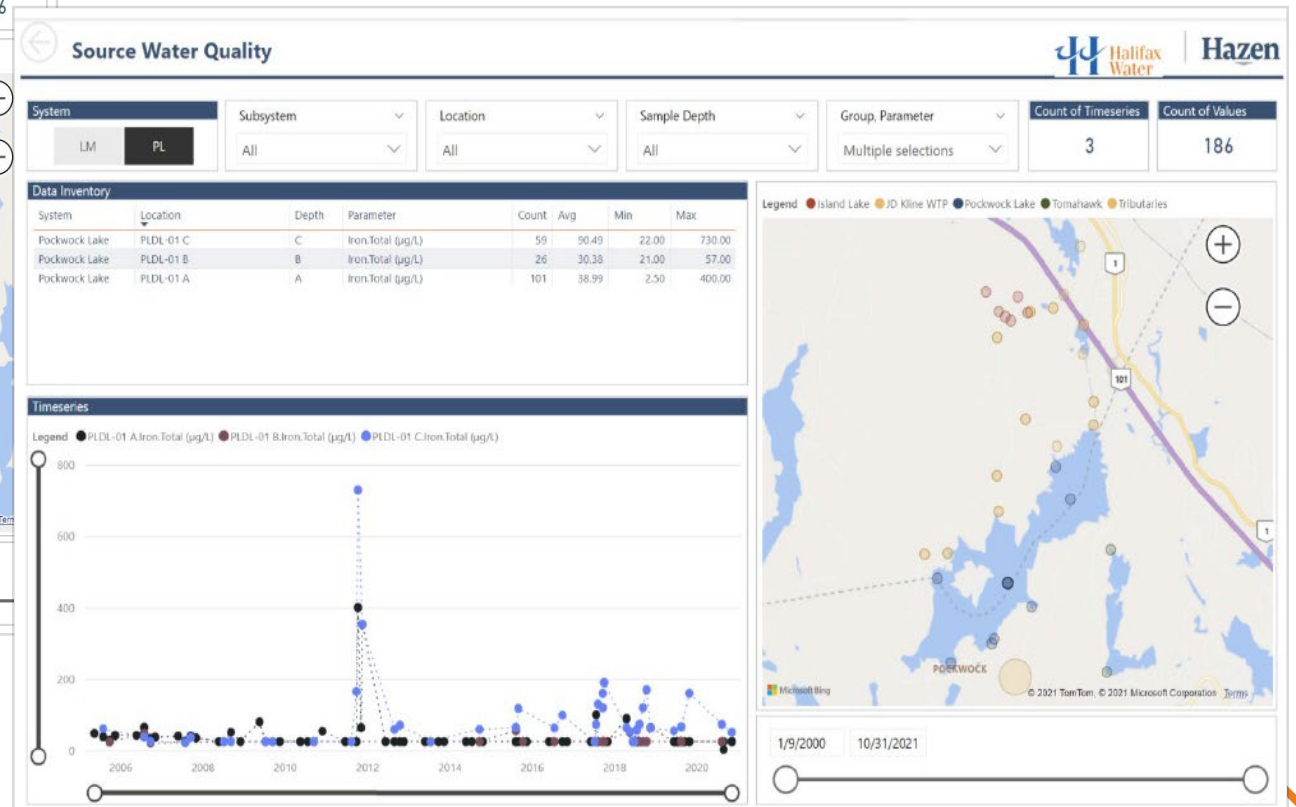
Source Water Quality

Halifax Water | Hazen

System
LM PL

Subsystem
All

Location
All

Sample Depth
All

Group, Parameter
Multiple selections

Count of Timeseries
3

Count of Values
186

Data Inventory

| System | Location | Depth | Parameter | Count | Avg | Min | Max |
|---|---|---|---|---|---|---|---|
| Pockwock Lake | PLDL-01 C | C | Iron.Total (µg/L) | 59 | 90.49 | 22.00 | 730.00 |
| Pockwock Lake | PLDL-01 B | B | Iron.Total (µg/L) | 26 | 30.38 | 21.00 | 57.00 |
| Pockwock Lake | PLDL-01 A | A | Iron.Total (µg/L) | 101 | 38.99 | 2.50 | 400.00 |

Legend Island Lake JD Kline WTP Pockwock Lake Tomahawk Tributaries

1
101
1
POCKWOCK
Microsoft Bing
© 2021 TomTom, © 2021 Microsoft Corporation Terms

Timeseries

Legend PLDL-01 A.Iron.Total (µg/L) PLDL-01 B.Iron.Total (µg/L) PLDL-01 C.Iron.Total (µg/L)

800
600
400
200
0

2006 2008 2010 2012 2014 2016 2018 2020

1/9/2000 10/31/2021